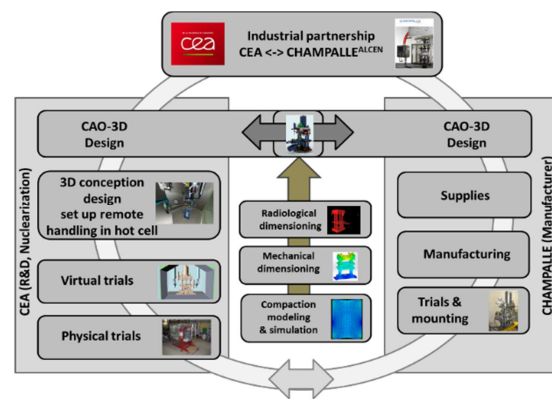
cea

Industrial partnership
CEA <-> CHAMPALLE$^{ALCEN}$

CAO-3D
Design

CAO-3D
Design

CEA (R&D, Nuclearization)

3D conception design set up remote handling in hot cell

Virtual trials

Physical trials

Radiological dimensioning

Mechanical dimensioning

Compaction modeling & simulation

CHAMPALLE (Manufacturer)

Supplies

Manufacturing

Trials & mounting